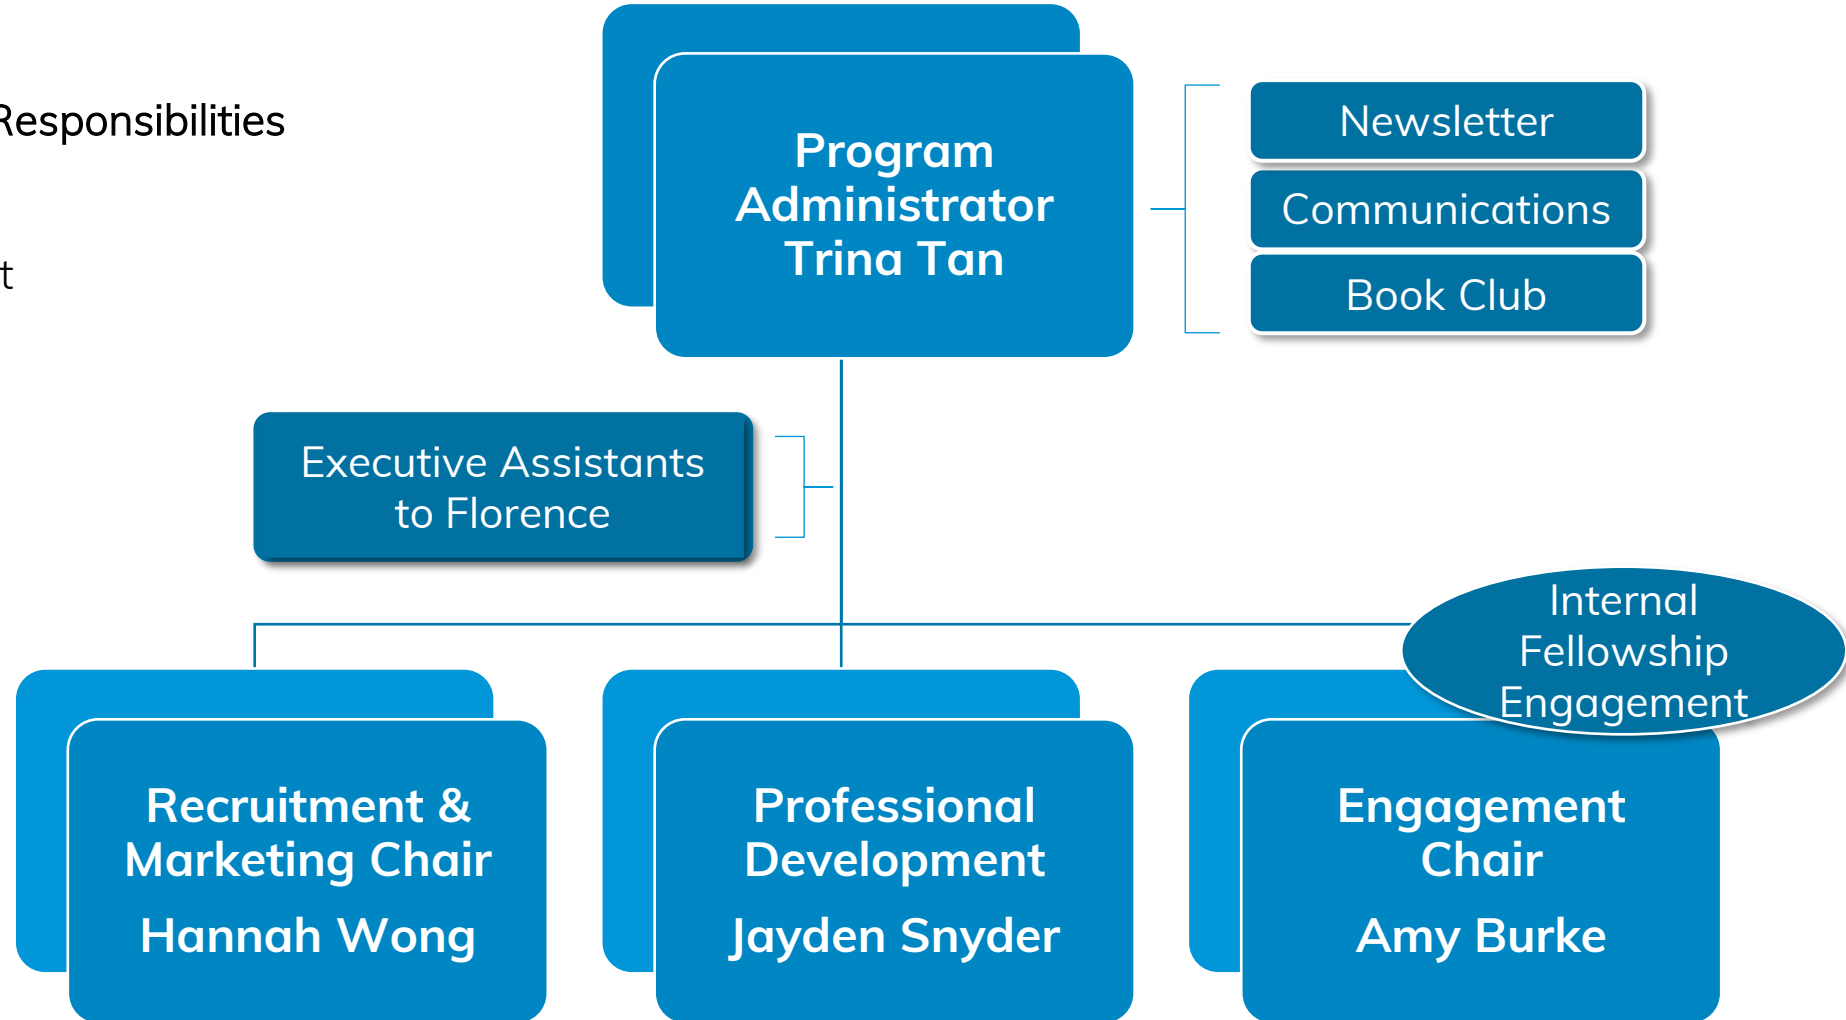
Responsibilities

t

Program Administrator Trina Tan

Newsletter

Communications

Book Club

Executive Assistants to Florence

Internal Fellowship Engagement

Recruitment & Marketing Chair

Hannah Wong

Professional Development

Jayden Snyder

Engagement Chair

Amy Burke